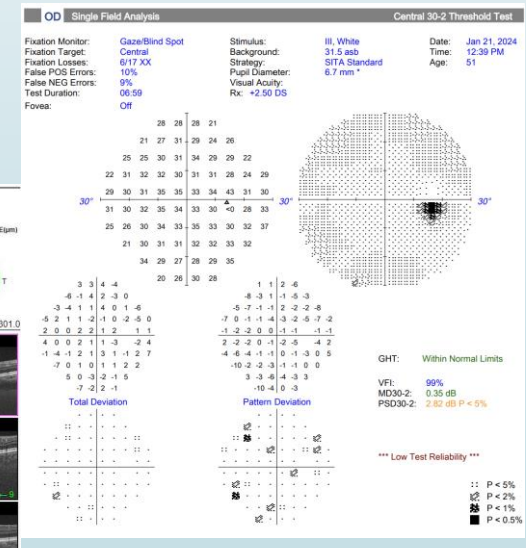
OD Single Field Analysis

Central 30-2 Threshold Test

Fixation Monitor: Gaze/Blind Spot
Fixation Target: Central
Fixation Losses: 6/17 XX
False POS Errors: 10%
False NEG Errors: 9%
Test Duration: 06:59
Fovea: Off

Stimulus: III, White
Background: 31.5 asb
Strategy: SITA Standard
Pupil Diameter: 6.7 mm *
Visual Acuity:
Rx: +2.50 DS

Date: Jan 21, 2024
Time: 12:39 PM
Age: 51

| | | | | 28 | 28 | 28 | 21 | | | |
|---|---|---|---|---|---|---|---|---|---|---|
| | | 21 | 27 | 31 | 29 | 24 | 26 | | | |
| | 25 | 25 | 30 | 31 | 34 | 29 | 29 | 22 | | |
| 22 | 31 | 32 | 32 | 30 | 31 | 31 | 28 | 24 | 29 | |
| 29 | 30 | 31 | 35 | 35 | 33 | 34 | 43 | 31 | 30 | |
| 31 | 30 | 32 | 35 | 34 | 33 | 30 | <0 | 28 | 33 | |
| 25 | 26 | 30 | 34 | 33 | 35 | 33 | 30 | 32 | 37 | |
| | 21 | 30 | 31 | 31 | 32 | 32 | 33 | 32 | | |
| | | 34 | 29 | 27 | 28 | 29 | 35 | | | |
| | | | 20 | 26 | 30 | 28 | | | | |

30° 30° 30° 30°

3 3 4 -4
-6 -1 4 2 -3 0
-3 -4 1 1 4 0 1 -6
-5 2 1 1 -2 1 0 -2 -5 0
2 0 0 2 2 1 2 1 1
4 0 0 2 1 1 -3 -2 4
-1 -4 -1 2 1 3 1 -7 2 7
-7 0 1 0 1 1 2 2
5 0 -3 -2 -1 5
-7 -2 2 -1

Total Deviation

1 1 2 -6
-8 -3 1 -1 -5 -3
-5 -7 -1 -1 2 -2 -2 -8
-7 0 -1 -1 -4 -3 -2 -5 -7 -2
-1 -2 -2 0 0 1 -1 -1
2 -2 -2 0 -1 -2 -5 1 -6
-4 -6 -4 -1 -1 0 -1 -3 0 5
-10 -2 -2 -3 -1 -1 0 0
3 -3 -6 -4 -3 3
-10 -4 0 -3

Pattern Deviation

GHT: Within Normal Limits

VFI: 99%
MD30-2: 0.35 dB
PSD30-2: 2.82 dB P < 5%

*** Low Test Reliability ***

P < 5%
P < 2%
P < 1%
P < 0.5%

E(μm)
T
301.0
9